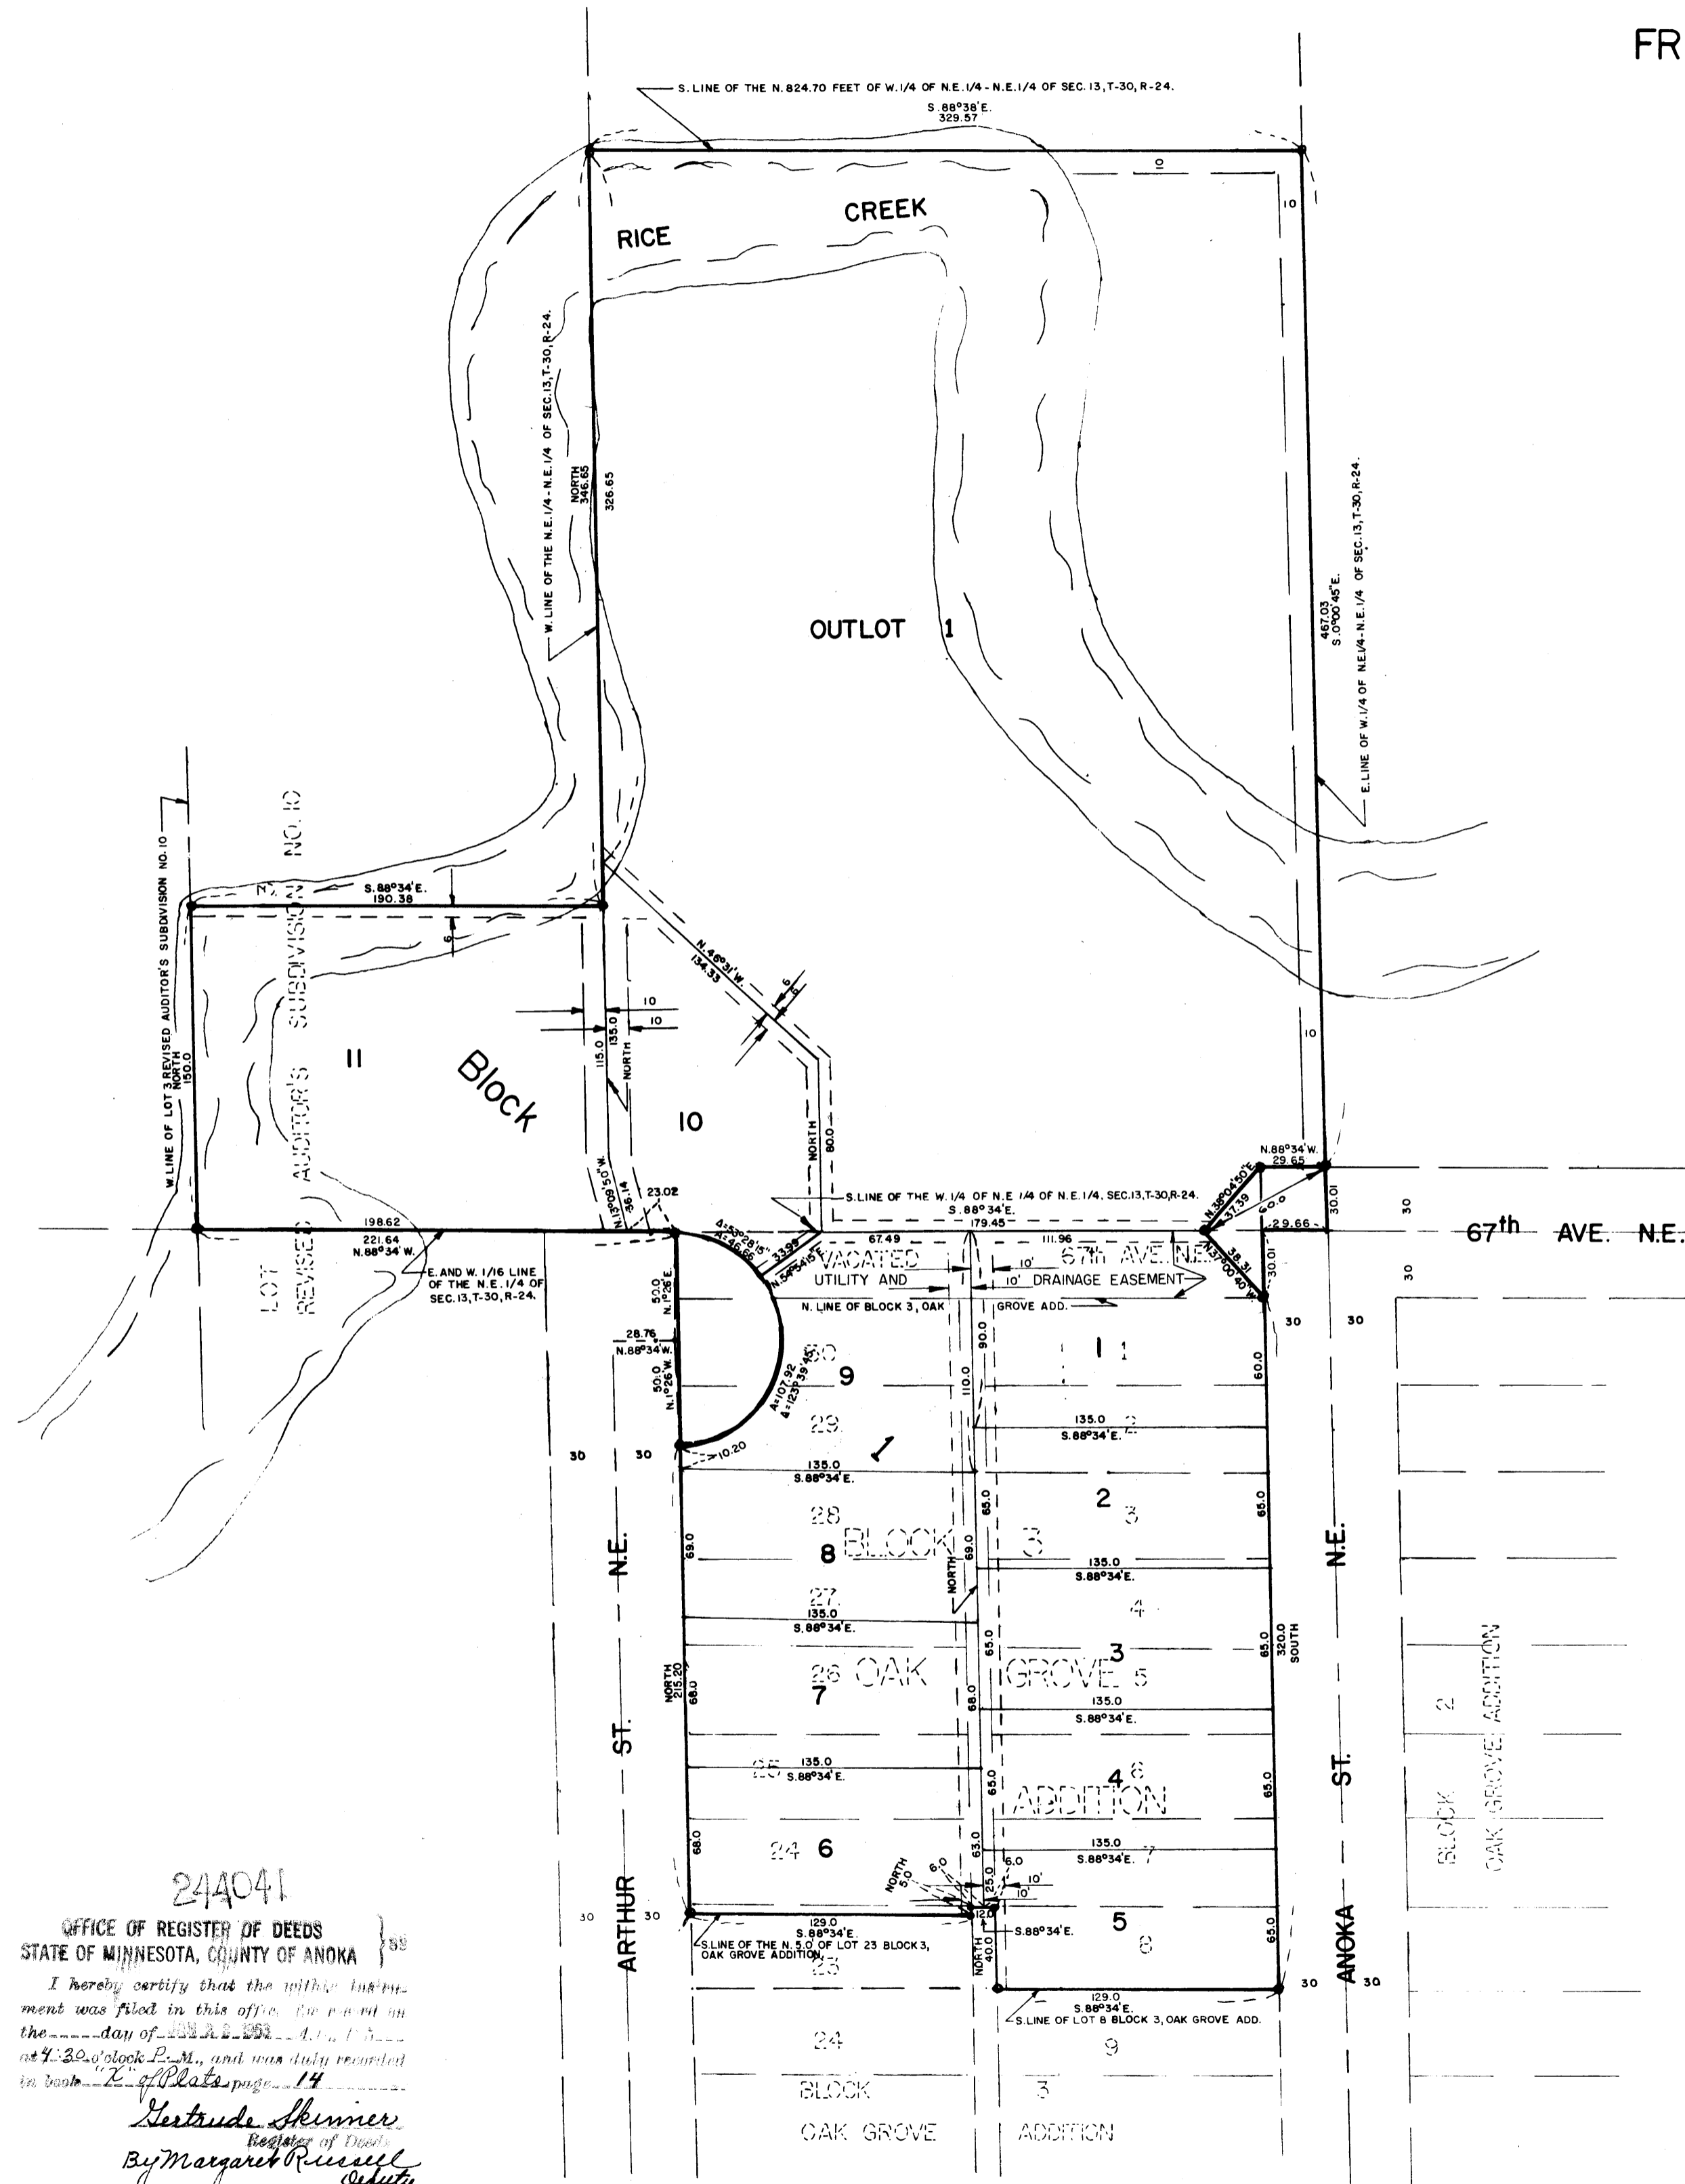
FR

S. LINE OF THE N. 824.70 FEET OF W. 1/4 OF N.E. 1/4 - N.E. 1/4 OF SEC. 13, T-30, R-24.
S. 88°38' E.
329.57

RICE CREEK

OUTLOT 1

W. LINE OF THE N.E. 1/4 - N.E. 1/4 OF SEC. 13, T-30, R-24.
NORTH 346.65
326.65

467.03
S. 0°00'45" E.
E. LINE OF W. 1/4 OF N.E. 1/4 - N.E. 1/4 OF SEC. 13, T-30, R-24.

W. LINE OF LOT 3 REVISED AUDITOR'S SUBDIVISION NO. 10
NORTH 150.0

S. 88°34' E.
190.38

LOT 3 REVISED AUDITOR'S SUBDIVISION NO. 10

11
Block
10

N. 48°31' W.
134.33

10
10
135.0
115.0
NORTH
80.0
NORTH

N. 13°09'50" W.
36.14
23.02

198.62
221.64
N. 88°34' W.
E. AND W. 1/16 LINE OF THE N.E. 1/4 OF SEC. 13, T-30, R-24.

S. LINE OF THE W. 1/4 OF N.E. 1/4 OF N.E. 1/4, SEC. 13, T-30, R-24.
S. 88°34' E.
179.45
67.49
111.96
Δ=53°28'15"
A=46.66
33.99
N. 54°34'15" E.

VACATED 67th AVE. N.E.
10'
10'
UTILITY AND DRAINAGE EASEMENT
N. LINE OF BLOCK 3, OAK GROVE ADD.

N. 88°34' W.
29.65
N. 36°04'50" E.
37.39
60.0
30.01
29.66
N. 37°00'40" W.
38.31
30.01

67th AVE. N.E.

30
30
30
30

50.0
N. 1°26' E.
28.76
N. 88°34' W.
50.0
N. 1°26' W.
A=107.92
Δ=123°39'45"
10.20

9
30
29
1
90.0
110.0
1 1
135.0
S. 88°34' E.
2
60.0

135.0
S. 88°34' E.
28
8 BLOCK
3
65.0
69.0
2 3
NORTH
135.0
S. 88°34' E.
27
135.0
S. 88°34' E.
4
69.0
26 OAK
7
GROVE 5
3
65.0
320.0
SOUTH
NORTH
215.20
68.0
68.0
135.0
S. 88°34' E.

25 135.0
S. 88°34' E.
4 6
ADDITION
65.0
65.0

24 6
68.0
63.0
135.0
S. 88°34' E.
7
NORTH 5.0
6.0
6.0
25.0
10'
10'

129.0
S. 88°34' E.
S. LINE OF THE N. 5.0 OF LOT 23 BLOCK 3, OAK GROVE ADDITION
23
12.0
NORTH 40.0
S. 88°34' E.
5
8
65.0

129.0
S. 88°34' E.
S. LINE OF LOT 8 BLOCK 3, OAK GROVE ADD.

24
9
BLOCK 3
OAK GROVE ADDITION

ARTHUR ST. N.E.
ANOKA ST. N.E.

BLOCK 2
OAK GROVE ADDITION

30
30
30
30

244041
OFFICE OF REGISTER OF DEEDS
STATE OF MINNESOTA, COUNTY OF ANOKA } ss
I hereby certify that the within instrument was filed in this office for record on the ____ day of JAN 26 1953 A.D. 19__ at 4:30 o'clock P. M., and was duly recorded in book "X" of Plats page 14
Gertrude Skinner
Register of Deeds
By Margaret Russell
Deputy